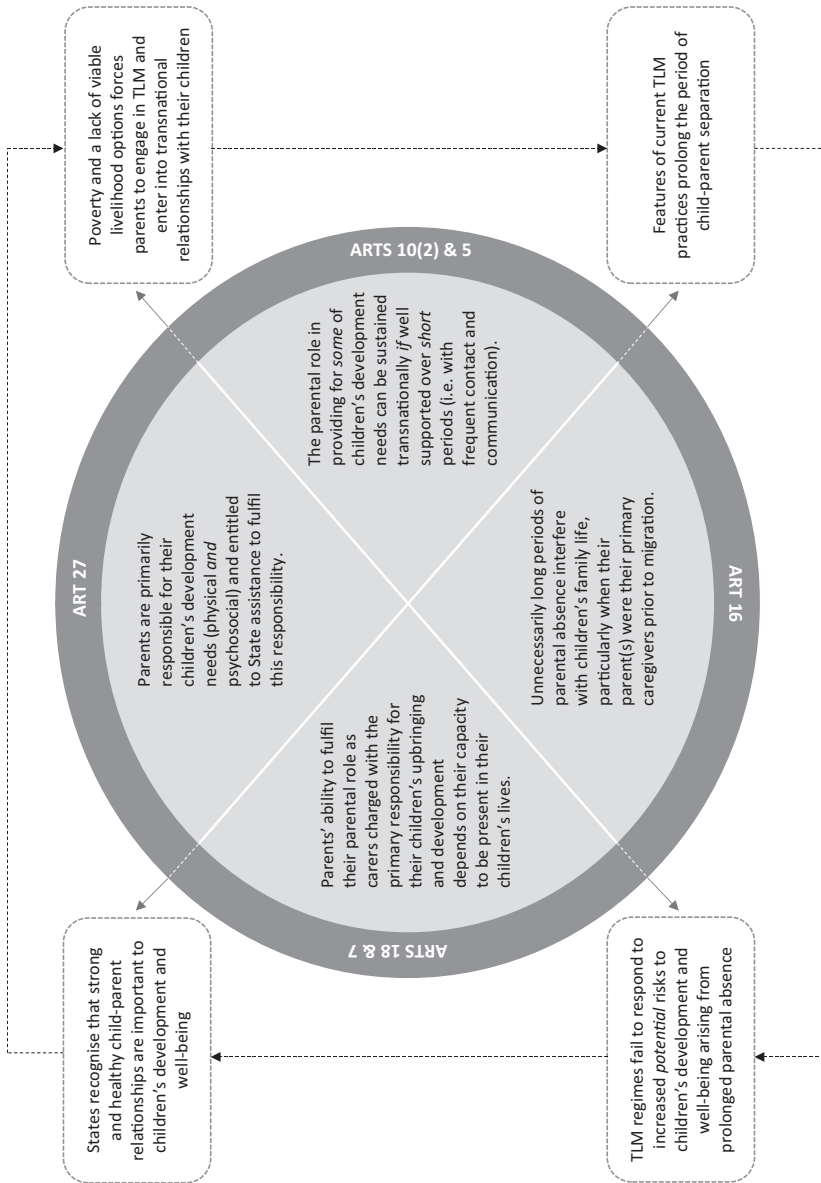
ART 27

Parents are primarily responsible for their children's development needs (physical *and* psychosocial) and entitled to State assistance to fulfil this responsibility.

ARTS 10(2) & 5

The parental role in providing for *some* of children's development needs can be sustained transnationally *if* well supported over *short* periods (i.e. with frequent contact and communication).

ART 16

Unnecessarily long periods of parental absence interfere with children's family life, particularly when their parent(s) were their primary caregivers prior to migration.

ARTS 18 & 7

Parents' ability to fulfil their parental role as carers charged with the primary responsibility for their children's upbringing and development depends on their capacity to be present in their children's lives.

States recognise that strong and healthy child-parent relationships are important to children's development and well-being

Poverty and a lack of viable livelihood options forces parents to engage in TLM and enter into transnational relationships with their children

Features of current TLM practices prolong the period of child-parent separation

TLM regimes fail to respond to increased *potential* risks to children's development and well-being arising from prolonged parental absence